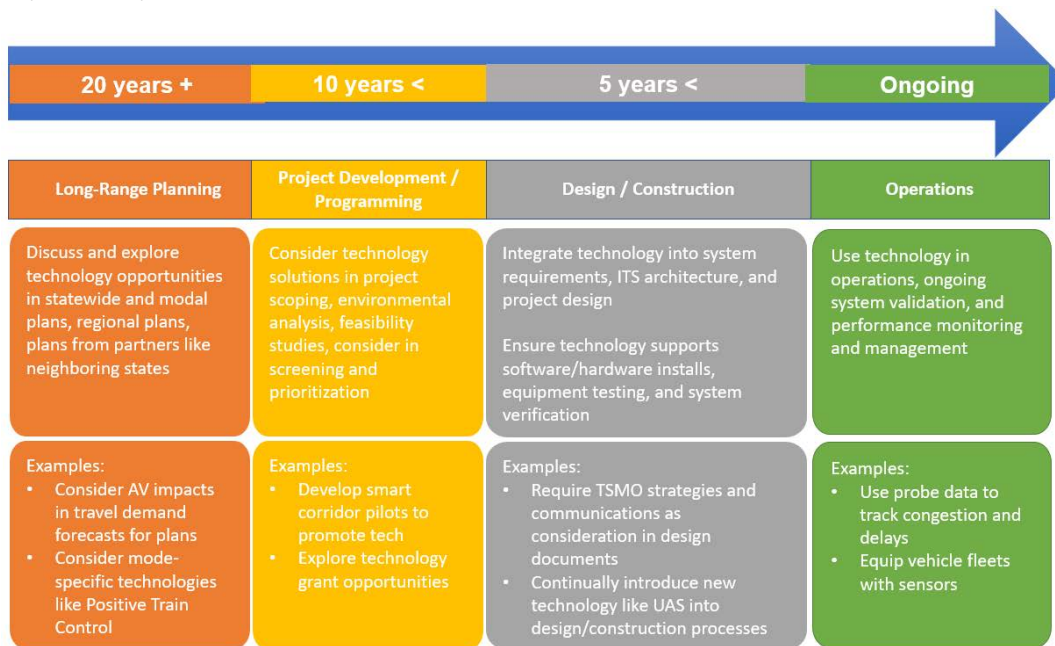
20 years +

10 years <

5 years <

Ongoing

Long-Range Planning

Discuss and explore technology opportunities in statewide and modal plans, regional plans, plans from partners like neighboring states

Examples:
• Consider AV impacts in travel demand forecasts for plans
• Consider mode-specific technologies like Positive Train Control

Project Development / Programming

Consider technology solutions in project scoping, environmental analysis, feasibility studies, consider in screening and prioritization

Examples:
• Develop smart corridor pilots to promote tech
• Explore technology grant opportunities

Design / Construction

Integrate technology into system requirements, ITS architecture, and project design

Ensure technology supports software/hardware installs, equipment testing, and system verification

Examples:
• Require TSMO strategies and communications as consideration in design documents
• Continually introduce new technology like UAS into design/construction processes

Operations

Use technology in operations, ongoing system validation, and performance monitoring and management

Examples:
• Use probe data to track congestion and delays
• Equip vehicle fleets with sensors